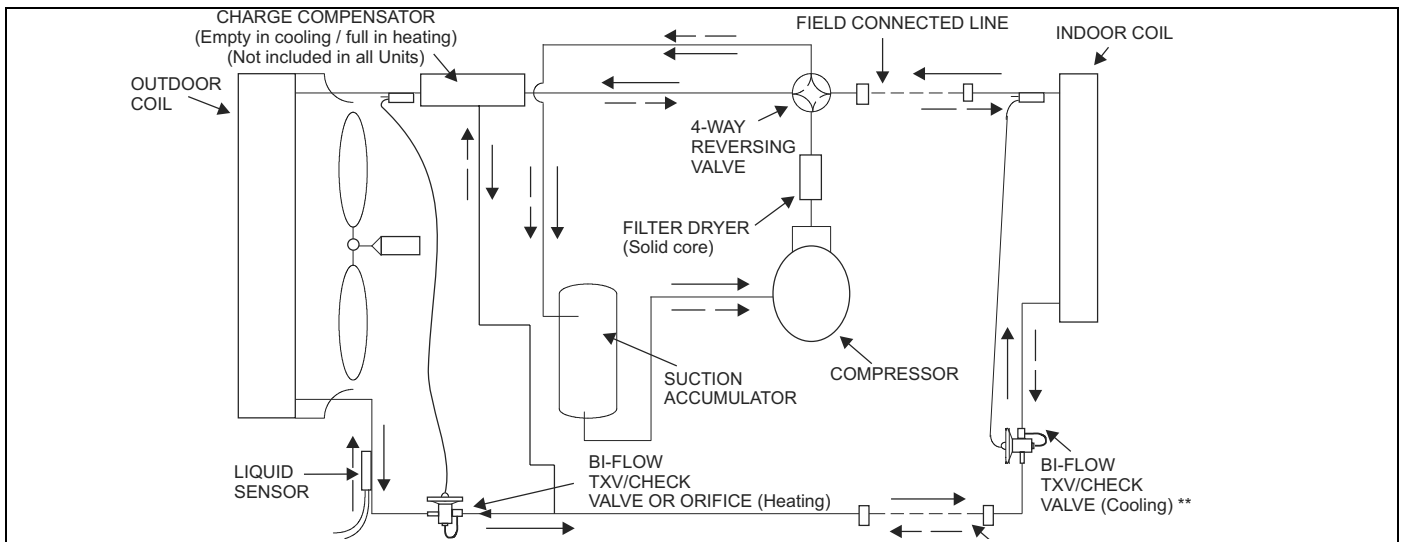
CHARGE COMPENSATOR
(Empty in cooling / full in heating)
(Not included in all Units)

FIELD CONNECTED LINE

INDOOR COIL

OUTDOOR COIL

4-WAY REVERSING VALVE

FILTER DRYER (Solid core)

SUCTION ACCUMULATOR

COMPRESSOR

LIQUID SENSOR

BI-FLOW TXV/CHECK VALVE OR ORIFICE (Heating)

BI-FLOW TXV/CHECK VALVE (Cooling) **